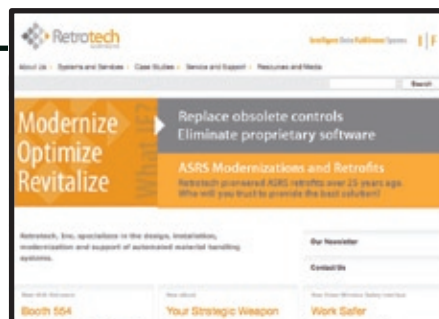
Retrotech

Intelligent Order Fulfillment Systems

About Us | Systems and Services | Case Studies | Service and Support | Resources and Media

Search

Modernize
Optimize
Revitalize

What If?

Replace obsolete controls
Eliminate proprietary software

ASRS Modernizations and Retrofits
Retrotech pioneered ASRS retrofits over 25 years ago.
Who will you trust to provide the best solution?

Retrotech, Inc. specializes in the design, installation, modernization and support of automated material handling systems.

Our Newsletter

Contact Us

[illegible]
Booth 554

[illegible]
Your Strategic Weapon

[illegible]
Work Safer